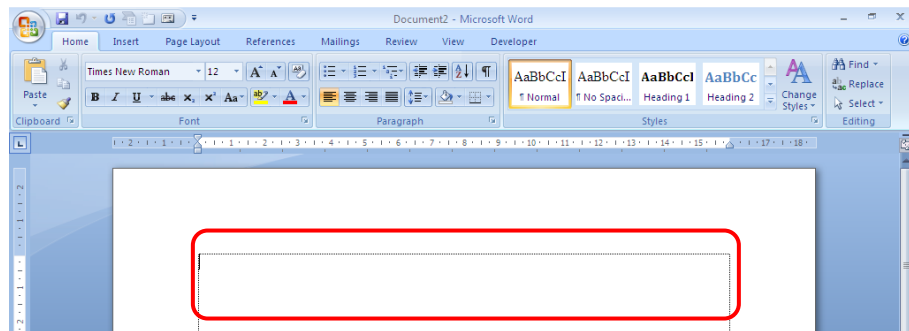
Document2 - Microsoft Word

Home Insert Page Layout References Mailings Review View Developer

Paste

Clipboard

Times New Roman 12

B I U abe x, x² Aa A

Font

Paragraph

AaBbCcI ¶ Normal

AaBbCcI ¶ No Spaci...

AaBbCcI Heading 1

AaBbCc Heading 2

Change Styles

Styles

Find

Replace

Select

Editing

· 2 · 1 · 1 · 1 · 2 · 3 · 4 · 5 · 6 · 7 · 8 · 9 · 10 · 11 · 12 · 13 · 14 · 15 · 16 · 17 · 18